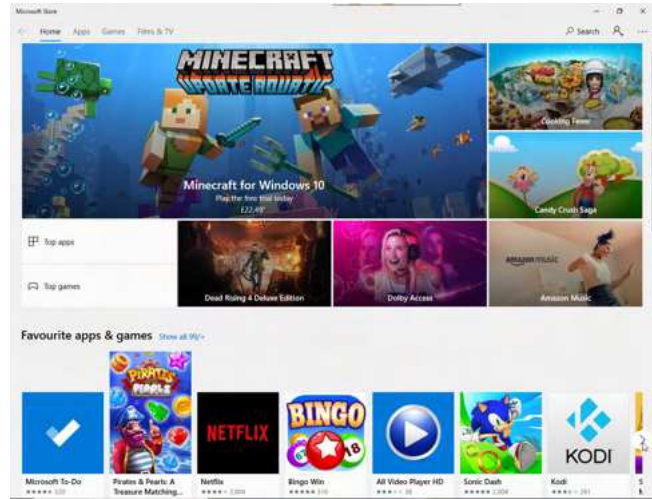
Microsoft Store

Home Apps Games Films & TV

Search

MINECRAFT UPDATE AQUATIC

Minecraft for Windows 10

Play the free trial today

£22.49

Cooking Fever

Candy Crush Saga

Top apps

Top games

Dead Rising 4 Deluxe Edition

Dolby Access

amazon music

Amazon Music

Favourite apps & games Show all 99

PIRATES PEARLS

NETFLIX

BINGO

KODI

Microsoft To-Do

Pirates & Pearls: A Treasure Matching...

Netflix

Bingo Win

All Video Player HD

Sonic Dash

Kodi